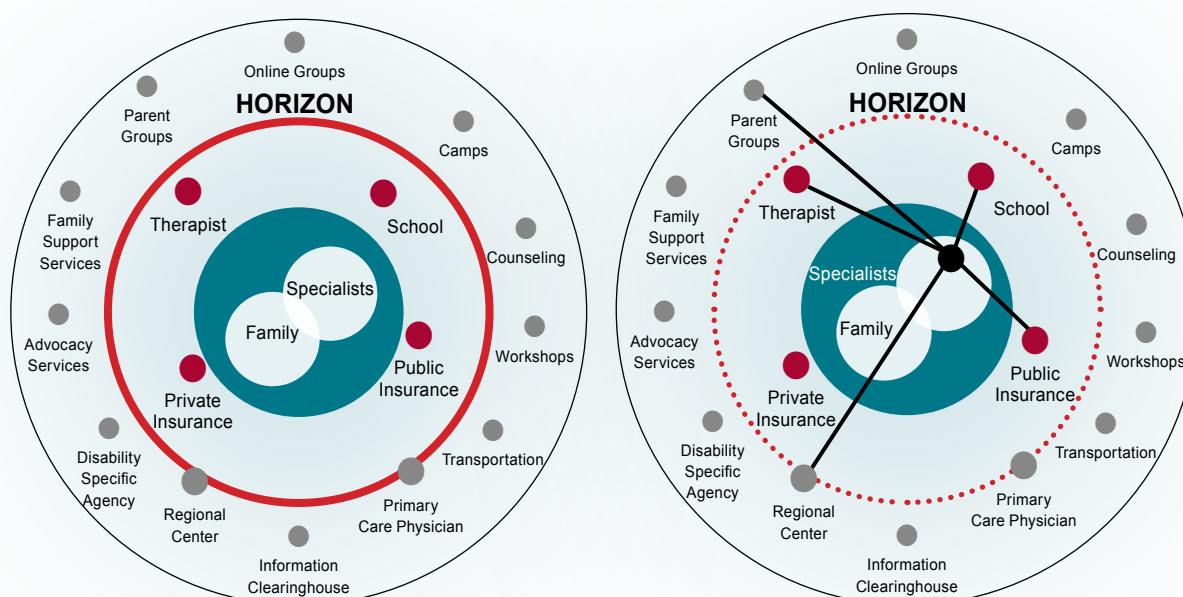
Online Groups
HORIZON
Parent Groups
Camps
Therapist
School
Family Support Services
Counseling
Specialists
Family
Advocacy Services
Workshops
Public Insurance
Private Insurance
Disability Specific Agency
Transportation
Regional Center
Primary Care Physician
Information Clearinghouse

Online Groups
HORIZON
Parent Groups
Camps
Therapist
School
Family Support Services
Counseling
Specialists
Family
Advocacy Services
Workshops
Public Insurance
Private Insurance
Disability Specific Agency
Transportation
Regional Center
Primary Care Physician
Information Clearinghouse